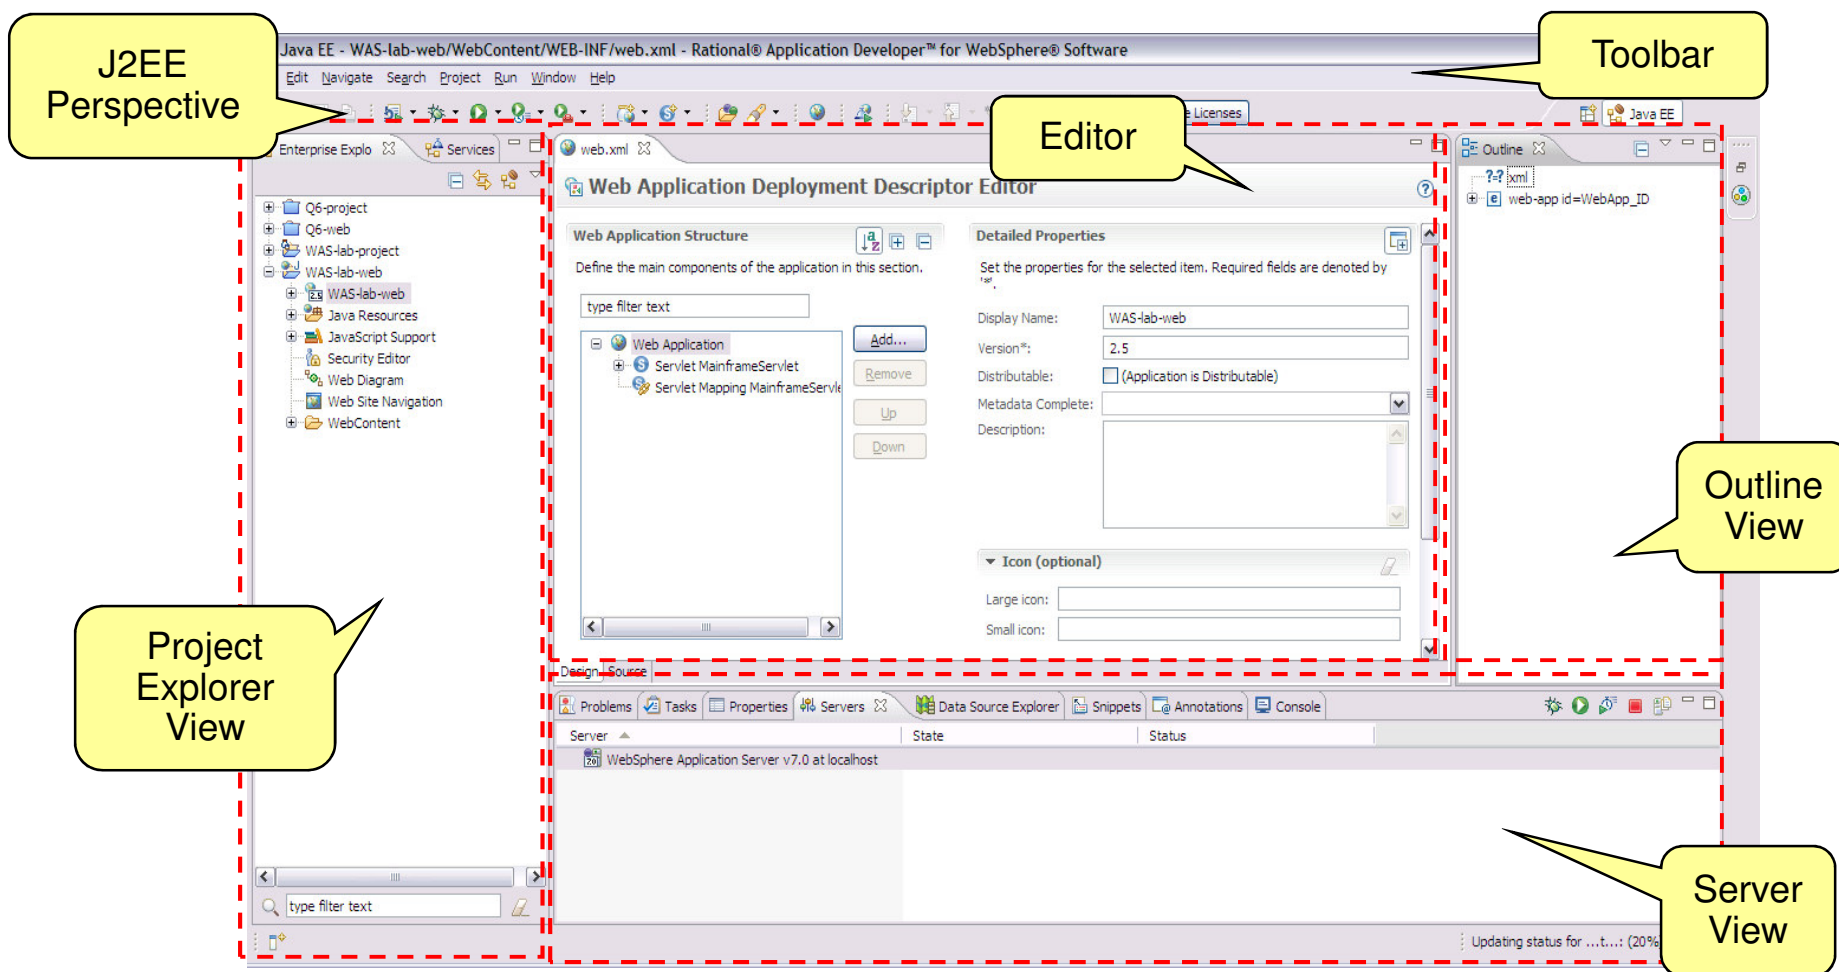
J2EE Perspective

Java EE - WAS-lab-web/WebContent/WEB-INF/web.xml - Rational® Application Developer™ for WebSphere® Software

Edit Navigate Search Project Run Window Help

Toolbar

Licenses

Java EE

Editor

Enterprise Explo Services

Q6-project
Q6-web
WAS-lab-project
WAS-lab-web
WAS-lab-web
Java Resources
JavaScript Support
Security Editor
Web Diagram
Web Site Navigation
WebContent

web.xml

Web Application Deployment Descriptor Editor

Web Application Structure

Define the main components of the application in this section.

type filter text

Web Application
Servlet MainframeServlet
Servlet Mapping MainframeServle

Add...
Remove
Up
Down

Detailed Properties

Set the properties for the selected item. Required fields are denoted by "*".

Display Name: WAS-lab-web
Version*: 2.5
Distributable: (Application is Distributable)
Metadata Complete:
Description:

Icon (optional)

Large icon:
Small icon:

Design Source

Outline

?-? xml
web-app id=WebApp_ID

Outline View

Project Explorer View

Problems Tasks Properties Servers Data Source Explorer Snippets Annotations Console

| Server | State | Status |
|---|---|---|
| WebSphere Application Server v7.0 at localhost | | |

type filter text

Updating status for ...t...: (20%

Server View